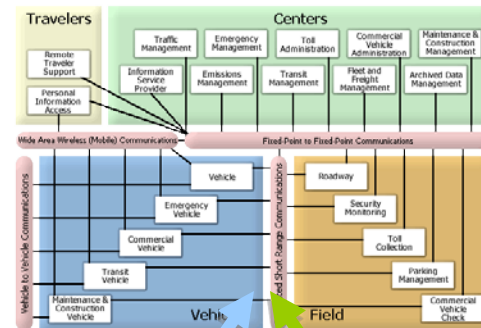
Travelers

Centers

Remote Traveler Support

Personal Information Access

Traffic Management

Emergency Management

Toll Administration

Commercial Vehicle Administration

Maintenance & Construction Management

Information Service Provider

Emissions Management

Transit Management

Fleet and Freight Management

Archived Data Management

Wide Area Wireless (Mobile) Communications

Fixed-Point to Fixed-Point Communications

Vehicle to Vehicle Communications

Vehicle

Emergency Vehicle

Commercial Vehicle

Transit Vehicle

Maintenance & Construction Vehicle

Vehi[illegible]

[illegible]ed Short Range Communications

Roadway

Security Monitoring

Toll Collection

Parking Management

Commercial Vehicle Check

Field